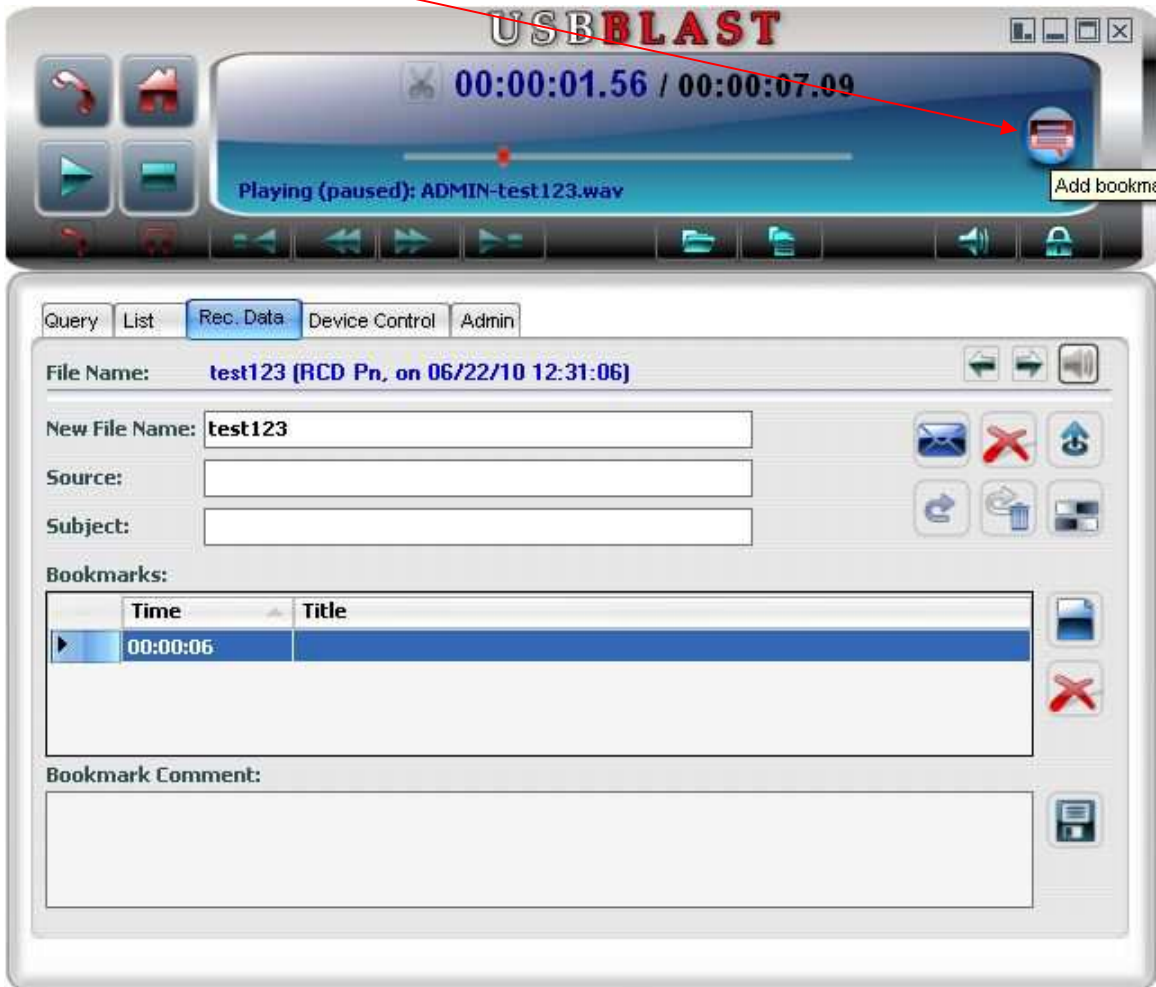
USBBLAST

00:00:01.56 / 00:00:07.09

Playing (paused): ADMIN-test123.wav

Add bookma

Query | List | Rec. Data | Device Control | Admin

File Name: test123 (RCD Pn, on 06/22/10 12:31:06)

New File Name: test123

Source:

Subject:

Bookmarks:

| | Time | Title |
|---|---|---|
| ▶ | 00:00:06 | |

Bookmark Comment: